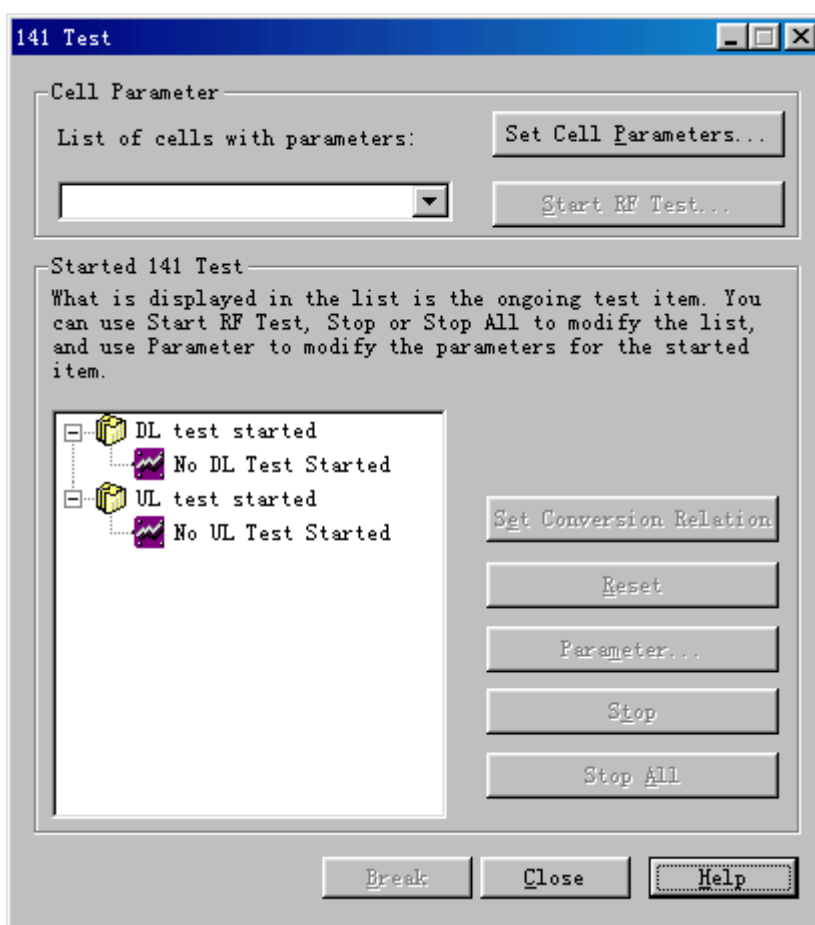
141 Test

Cell Parameter

List of cells with parameters:

Set Cell Parameters...

Start RF Test...

Started 141 Test

What is displayed in the list is the ongoing test item. You can use Start RF Test, Stop or Stop All to modify the list, and use Parameter to modify the parameters for the started item.

DL test started
No DL Test Started
UL test started
No UL Test Started

Set Conversion Relation

Reset

Parameter...

Stop

Stop All

Break

Close

Help